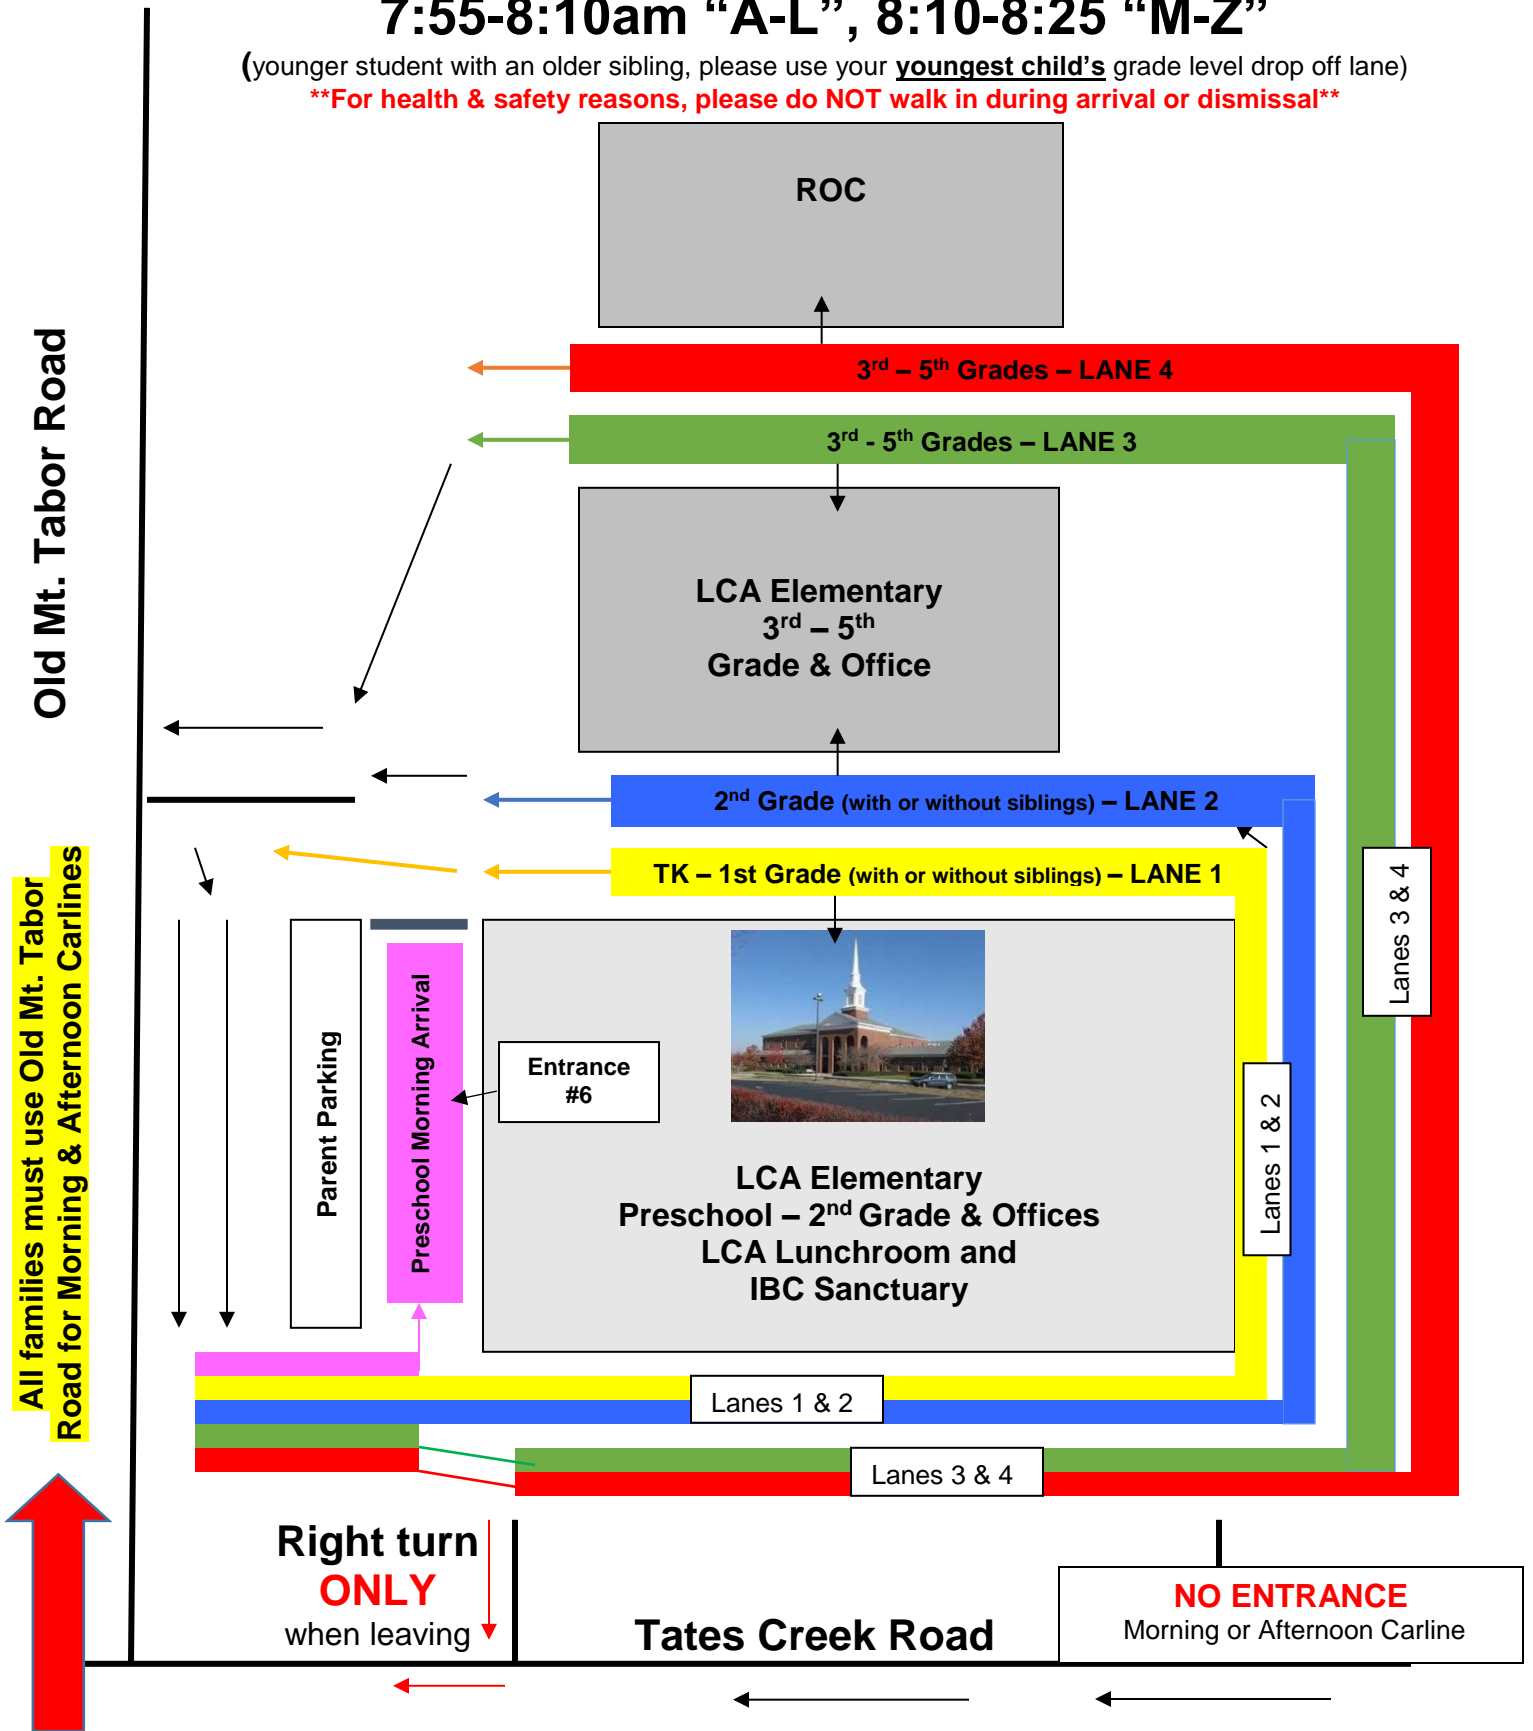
7:55-8:10am “A-L”, 8:10-8:25 “M-Z”

(younger student with an older sibling, please use your youngest child’s grade level drop off lane)

**For health & safety reasons, please do NOT walk in during arrival or dismissal**

ROC

$3^{rd}$ – $5^{th}$ Grades – LANE 4

$3^{rd}$ - $5^{th}$ Grades – LANE 3

Old Mt. Tabor Road

LCA Elementary
$3^{rd}$ – $5^{th}$
Grade & Office

$2^{nd}$ Grade (with or without siblings) – LANE 2

TK – 1st Grade (with or without siblings) – LANE 1

Lanes 3 & 4

All families must use Old Mt. Tabor Road for Morning & Afternoon Carlines

Parent Parking

Preschool Morning Arrival

Entrance #6

Lanes 1 & 2

LCA Elementary
Preschool – $2^{nd}$ Grade & Offices
LCA Lunchroom and
IBC Sanctuary

Lanes 1 & 2

Lanes 3 & 4

Right turn
ONLY
when leaving

Tates Creek Road

NO ENTRANCE
Morning or Afternoon Carline